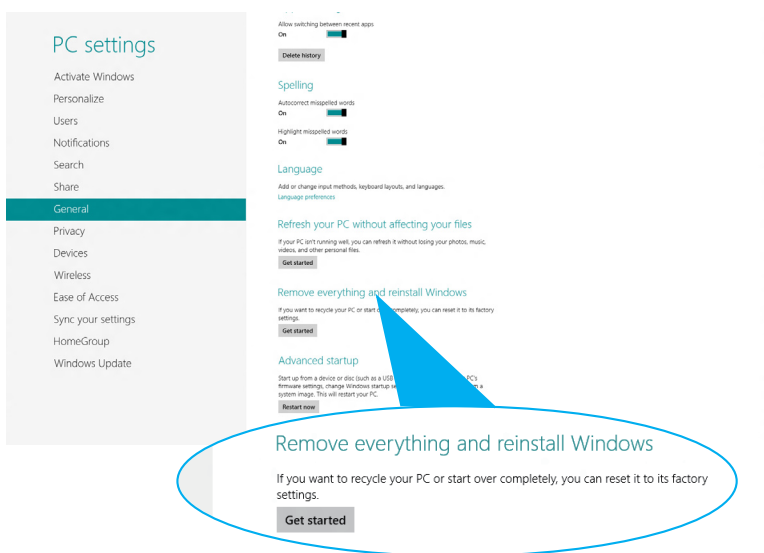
PC settings

Activate Windows

Personalize

Users

Notifications

Search

Share

General

Privacy

Devices

Wireless

Ease of Access

Sync your settings

HomeGroup

Windows Update

Allow switching between recent apps

On

Delete history

Spelling

Autocorrect misspelled words

On

Highlight misspelled words

On

Language

Add or change input methods, keyboard layouts, and languages.

Language preferences

Refresh your PC without affecting your files

If your PC isn't running well, you can refresh it without losing your photos, music, videos, and other personal files.

Get started

Remove everything and reinstall Windows

If you want to recycle your PC or start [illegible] completely, you can reset it to its factory settings.

Get started

Advanced startup

Start up from a device or disc (such as a USB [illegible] PC's firmware settings, change Windows startup se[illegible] a system image. This will restart your PC.

Restart now

Remove everything and reinstall Windows

If you want to recycle your PC or start over completely, you can reset it to its factory settings.

Get started